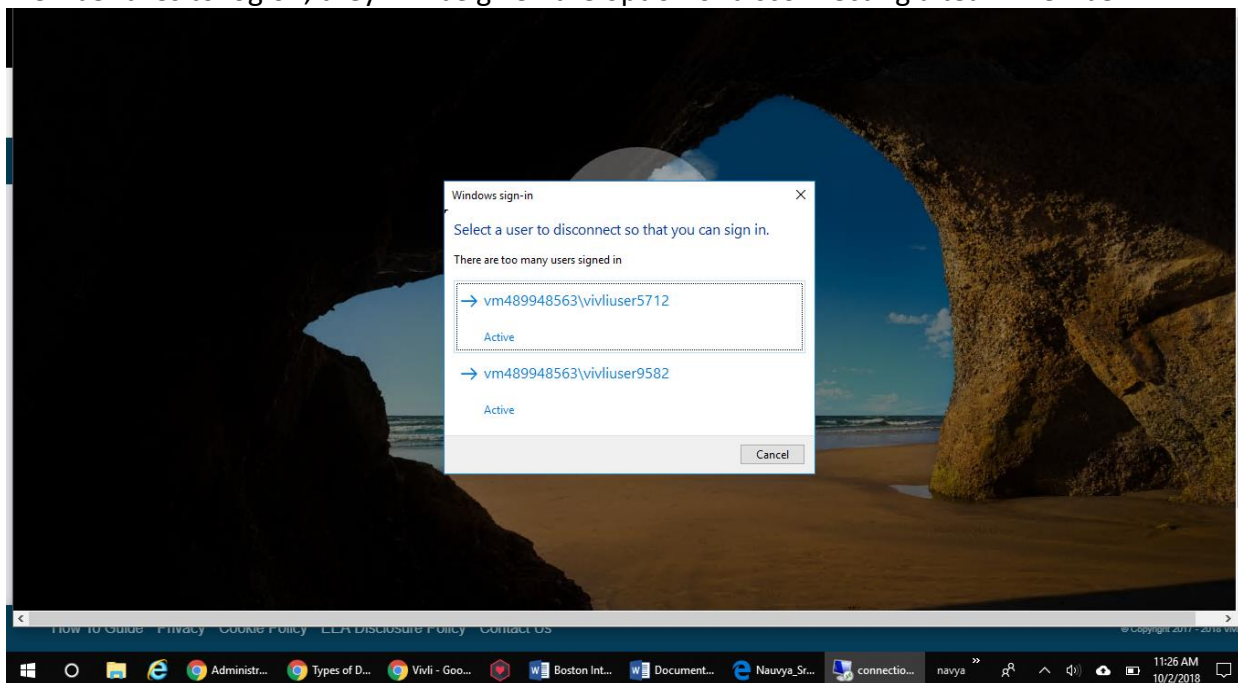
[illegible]

Windows sign-in

Select a user to disconnect so that you can sign in.

There are too many users signed in

→ vm489948563\vivliuser5712

Active

→ vm489948563\vivliuser9582

Active

Cancel

How To Guide Privacy Cookie Policy EEA Disclosure Policy Contact Us

© Copyright 2017 - 2018 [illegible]

Administr... Types of D... Vivli - Goo... Boston Int... Document... Nauvya_Sr... connectio... navya

11:26 AM
10/2/2018